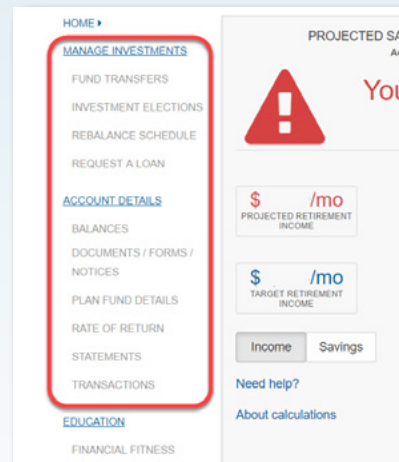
HOME ▸
MANAGE INVESTMENTS
FUND TRANSFERS
INVESTMENT ELECTIONS
REBALANCE SCHEDULE
REQUEST A LOAN
ACCOUNT DETAILS
BALANCES
DOCUMENTS / FORMS / NOTICES
PLAN FUND DETAILS
RATE OF RETURN
STATEMENTS
TRANSACTIONS
EDUCATION
FINANCIAL FITNESS

PROJECTED SA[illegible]
A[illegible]

You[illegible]

$ /mo
PROJECTED RETIREMENT INCOME

$ /mo
TARGET RETIREMENT INCOME

Income
Savings

Need help?
About calculations